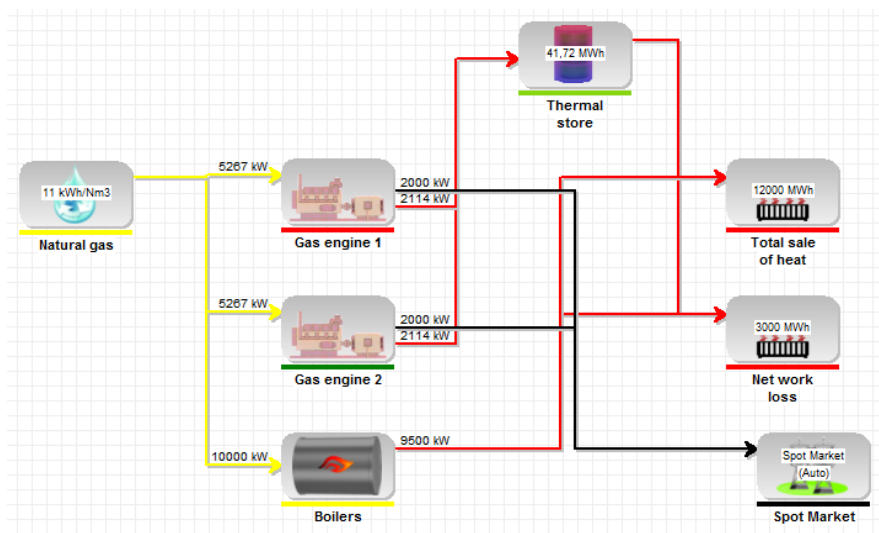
41,72 MWh

Thermal store

11 kWh/Nm3

Natural gas

5267 kW

Gas engine 1

2000 kW
2114 kW

12000 MWh

Total sale of heat

5267 kW

Gas engine 2

2000 kW
2114 kW

3000 MWh

Net work loss

10000 kW

Boilers

9500 kW

Spot Market (Auto)

Spot Market